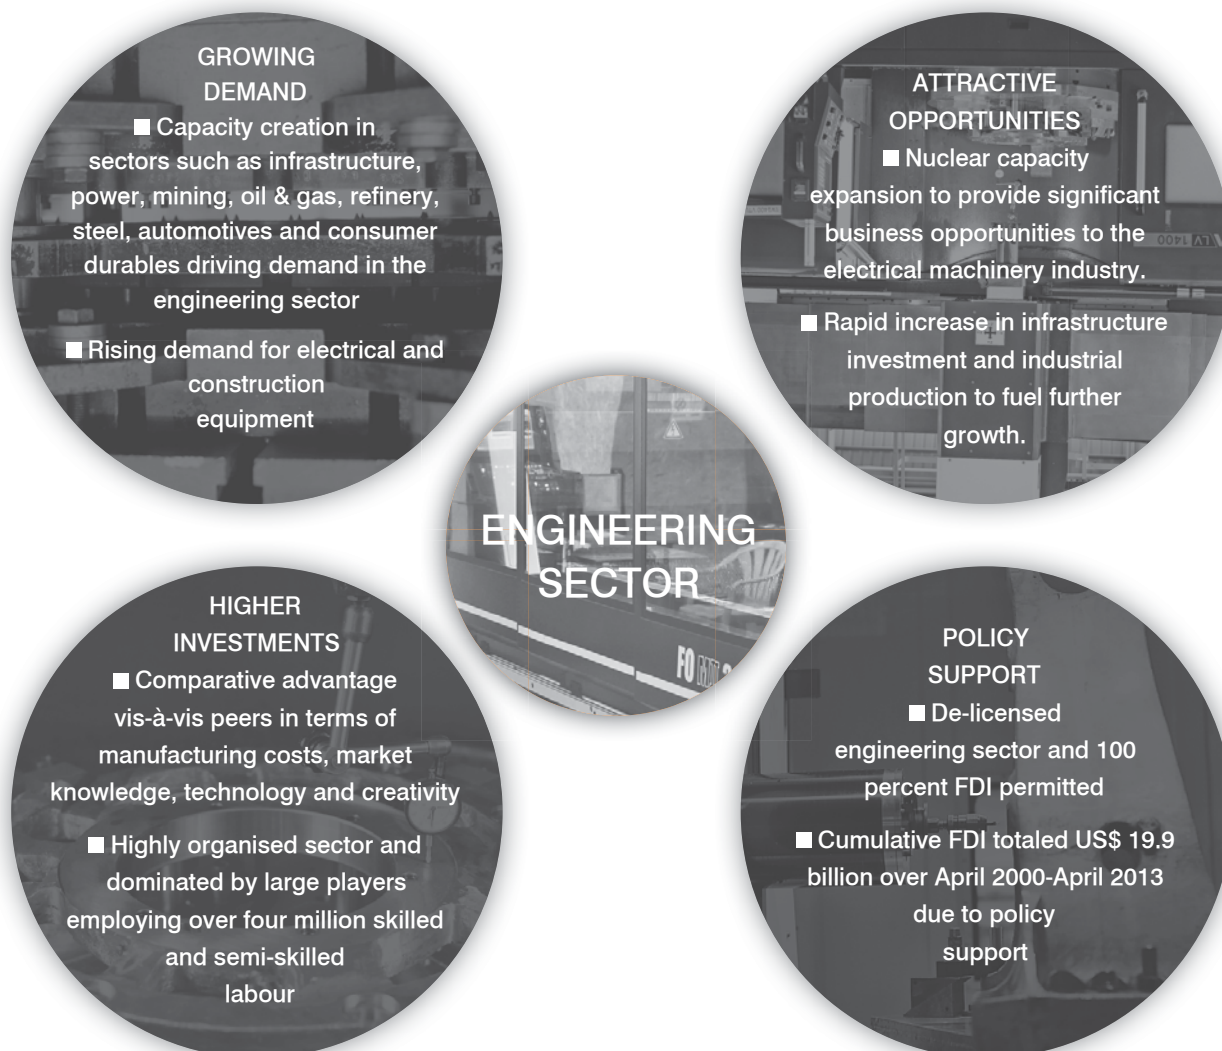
GROWING DEMAND

■ Capacity creation in sectors such as infrastructure, power, mining, oil & gas, refinery, steel, automotives and consumer durables driving demand in the engineering sector

■ Rising demand for electrical and construction equipment

ATTRACTIVE OPPORTUNITIES

■ Nuclear capacity expansion to provide significant business opportunities to the electrical machinery industry.

■ Rapid increase in infrastructure investment and industrial production to fuel further growth.

ENGINEERING SECTOR

HIGHER INVESTMENTS

■ Comparative advantage vis-à-vis peers in terms of manufacturing costs, market knowledge, technology and creativity

■ Highly organised sector and dominated by large players employing over four million skilled and semi-skilled labour

POLICY SUPPORT

■ De-licensed engineering sector and 100 percent FDI permitted

■ Cumulative FDI totaled US$ 19.9 billion over April 2000-April 2013 due to policy support